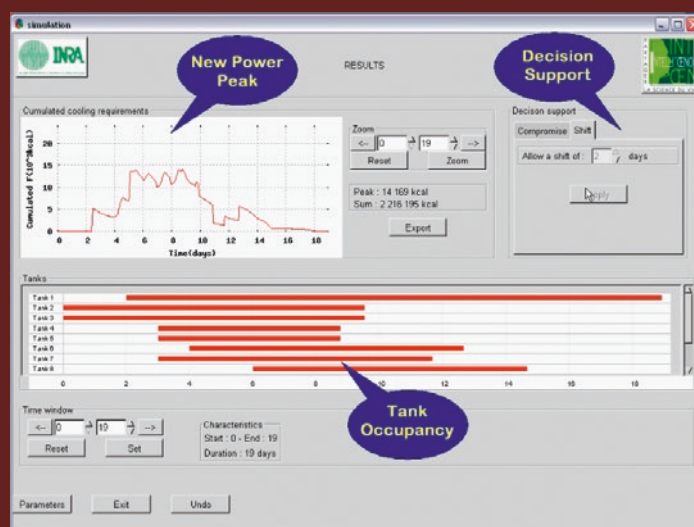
simulation

INRA

New Power Peak

RESULTS

Decision Support

LA SCIENCE DU VI

Cumulated cooling requirements

Cumulated F(10^3kcal)

20
15
10
5
0

0 2 4 6 8 10 12 14 16 18

Time(days)

Zoom

<-- 0 19 -->

Reset Zoom

Peak : 14 169 kcal
Sum : 2 216 195 kcal

Export

Decison support

Compromise Shift

Allow a shift of : 2 days

Apply

Tanks

Task 1
Task 2
Task 3
Task 4
Task 5
Task 6
Task 7
Task 8

0 2 4 6 8 10 12 14 16 18

Tank Occupancy

Time window

<-- 0 19 -->

Reset Set

Characteristics
Start : 0 - End : 19
Duration : 19 days

Parameters Exit Undo